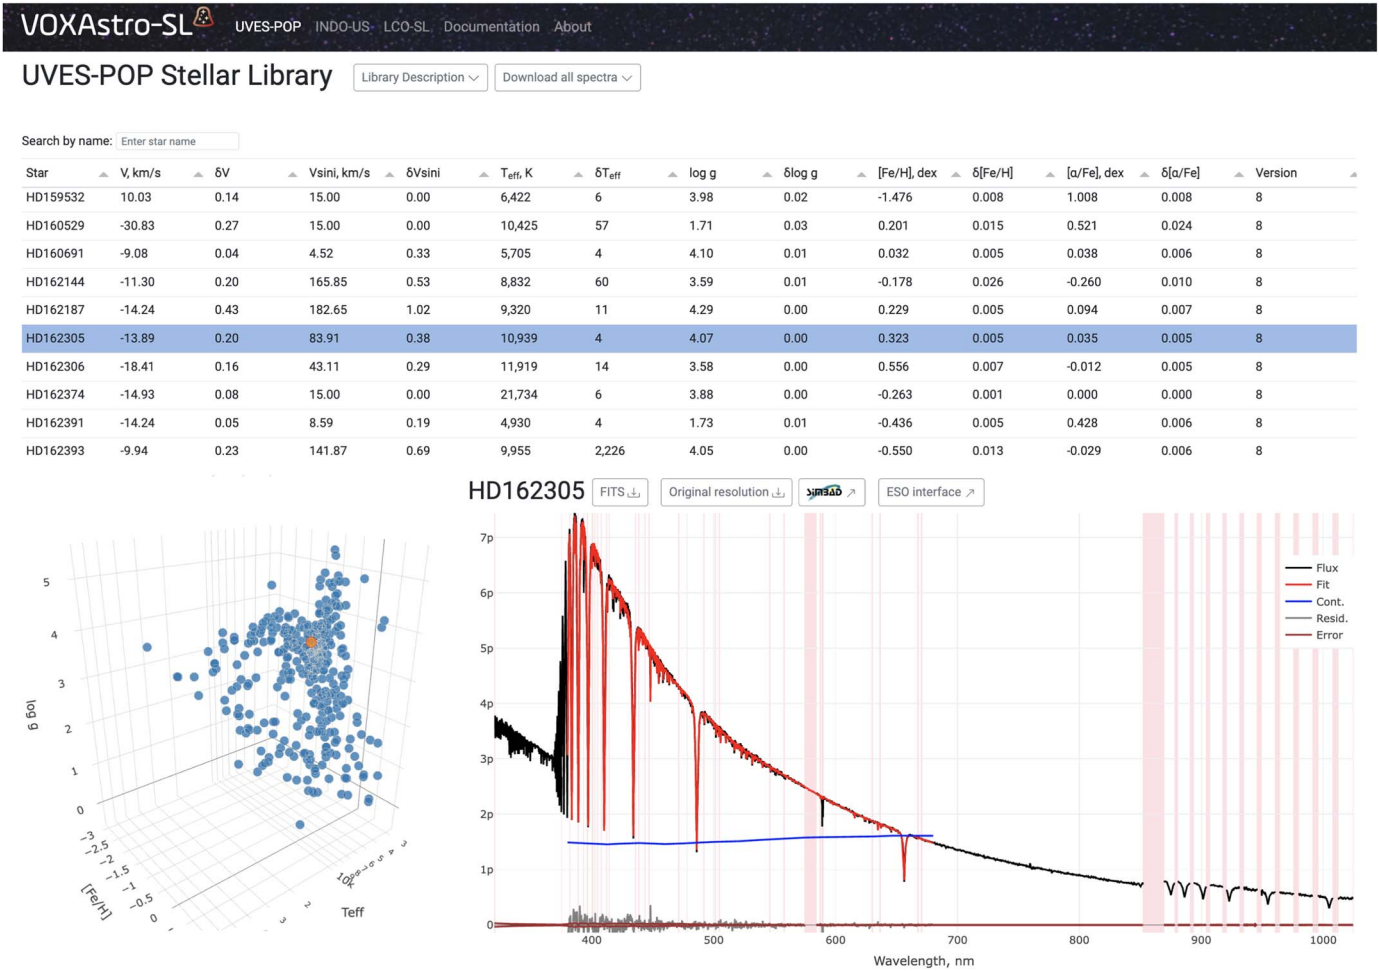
VOXAstro-SL UVES-POP INDO-US LCO-SL Documentation About

UVES-POP Stellar Library Library Description Download all spectra

Search by name: Enter star name

| Star | V, km/s | δV | Vsini, km/s | δVsini | $T_{eff}$, K | $\delta T_{eff}$ | log g | δlog g | [Fe/H], dex | δ[Fe/H] | [α/Fe], dex | δ[α/Fe] | Version |
|---|---|---|---|---|---|---|---|---|---|---|---|---|---|
| HD159532 | 10.03 | 0.14 | 15.00 | 0.00 | 6,422 | 6 | 3.98 | 0.02 | -1.476 | 0.008 | 1.008 | 0.008 | 8 |
| HD160529 | -30.83 | 0.27 | 15.00 | 0.00 | 10,425 | 57 | 1.71 | 0.03 | 0.201 | 0.015 | 0.521 | 0.024 | 8 |
| HD160691 | -9.08 | 0.04 | 4.52 | 0.33 | 5,705 | 4 | 4.10 | 0.01 | 0.032 | 0.005 | 0.038 | 0.006 | 8 |
| HD162144 | -11.30 | 0.20 | 165.85 | 0.53 | 8,832 | 60 | 3.59 | 0.01 | -0.178 | 0.026 | -0.260 | 0.010 | 8 |
| HD162187 | -14.24 | 0.43 | 182.65 | 1.02 | 9,320 | 11 | 4.29 | 0.00 | 0.229 | 0.005 | 0.094 | 0.007 | 8 |
| HD162305 | -13.89 | 0.20 | 83.91 | 0.38 | 10,939 | 4 | 4.07 | 0.00 | 0.323 | 0.005 | 0.035 | 0.005 | 8 |
| HD162306 | -18.41 | 0.16 | 43.11 | 0.29 | 11,919 | 14 | 3.58 | 0.00 | 0.556 | 0.007 | -0.012 | 0.005 | 8 |
| HD162374 | -14.93 | 0.08 | 15.00 | 0.00 | 21,734 | 6 | 3.88 | 0.00 | -0.263 | 0.001 | 0.000 | 0.000 | 8 |
| HD162391 | -14.24 | 0.05 | 8.59 | 0.19 | 4,930 | 4 | 1.73 | 0.01 | -0.436 | 0.005 | 0.428 | 0.006 | 8 |
| HD162393 | -9.94 | 0.23 | 141.87 | 0.69 | 9,955 | 2,226 | 4.05 | 0.00 | -0.550 | 0.013 | -0.029 | 0.006 | 8 |

HD162305 FITS Original resolution SIMBAD ESO interface

log g 0 1 2 3 4 5
[Fe/H] -3 -2.5 -2 -1.5 -1 -0.5 0
Teff 10k 3 2

7p 6p 5p 4p 3p 2p 1p 0
400 500 600 700 800 900 1000
Wavelength, nm

Flux
Fit
Cont.
Resid.
Error